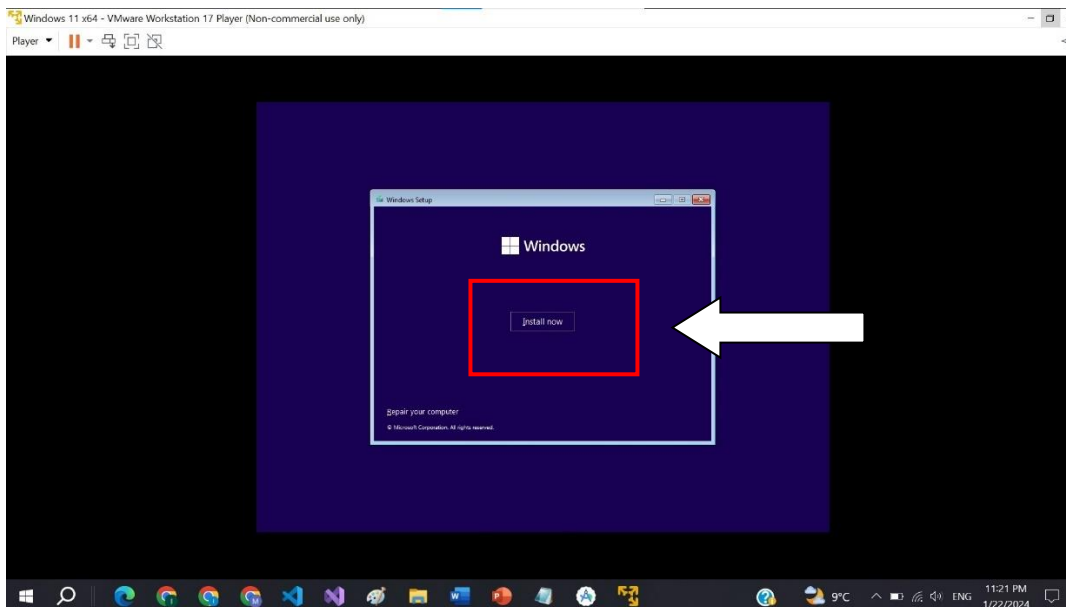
Windows 11 x64 - VMware Workstation 17 Player (Non-commercial use only)

Player

Windows Setup

Windows

Install now

Repair your computer

© Microsoft Corporation. All rights reserved.

9°C ENG 11:21 PM 1/22/2024